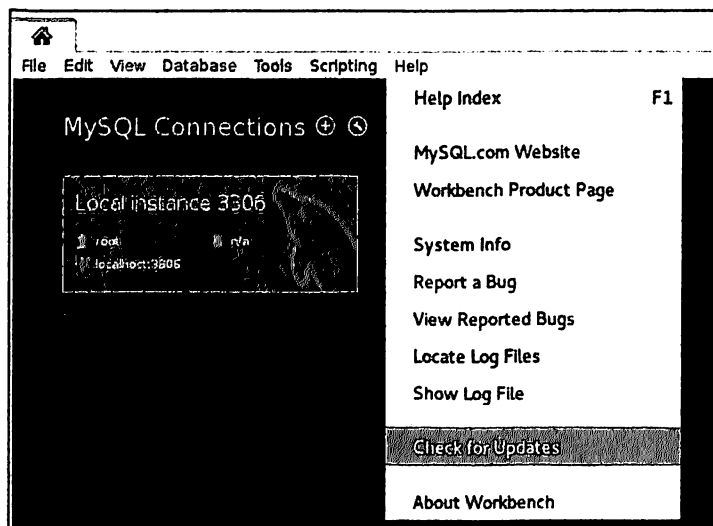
File Edit View Database Tools Scripting Help

MySQL Connections ⊕ ⊙

Local instance 3306
root n/a
localhost:3306

Help Index F1
MySQL.com Website
Workbench Product Page
System Info
Report a Bug
View Reported Bugs
Locate Log Files
Show Log File
Check for Updates
About Workbench